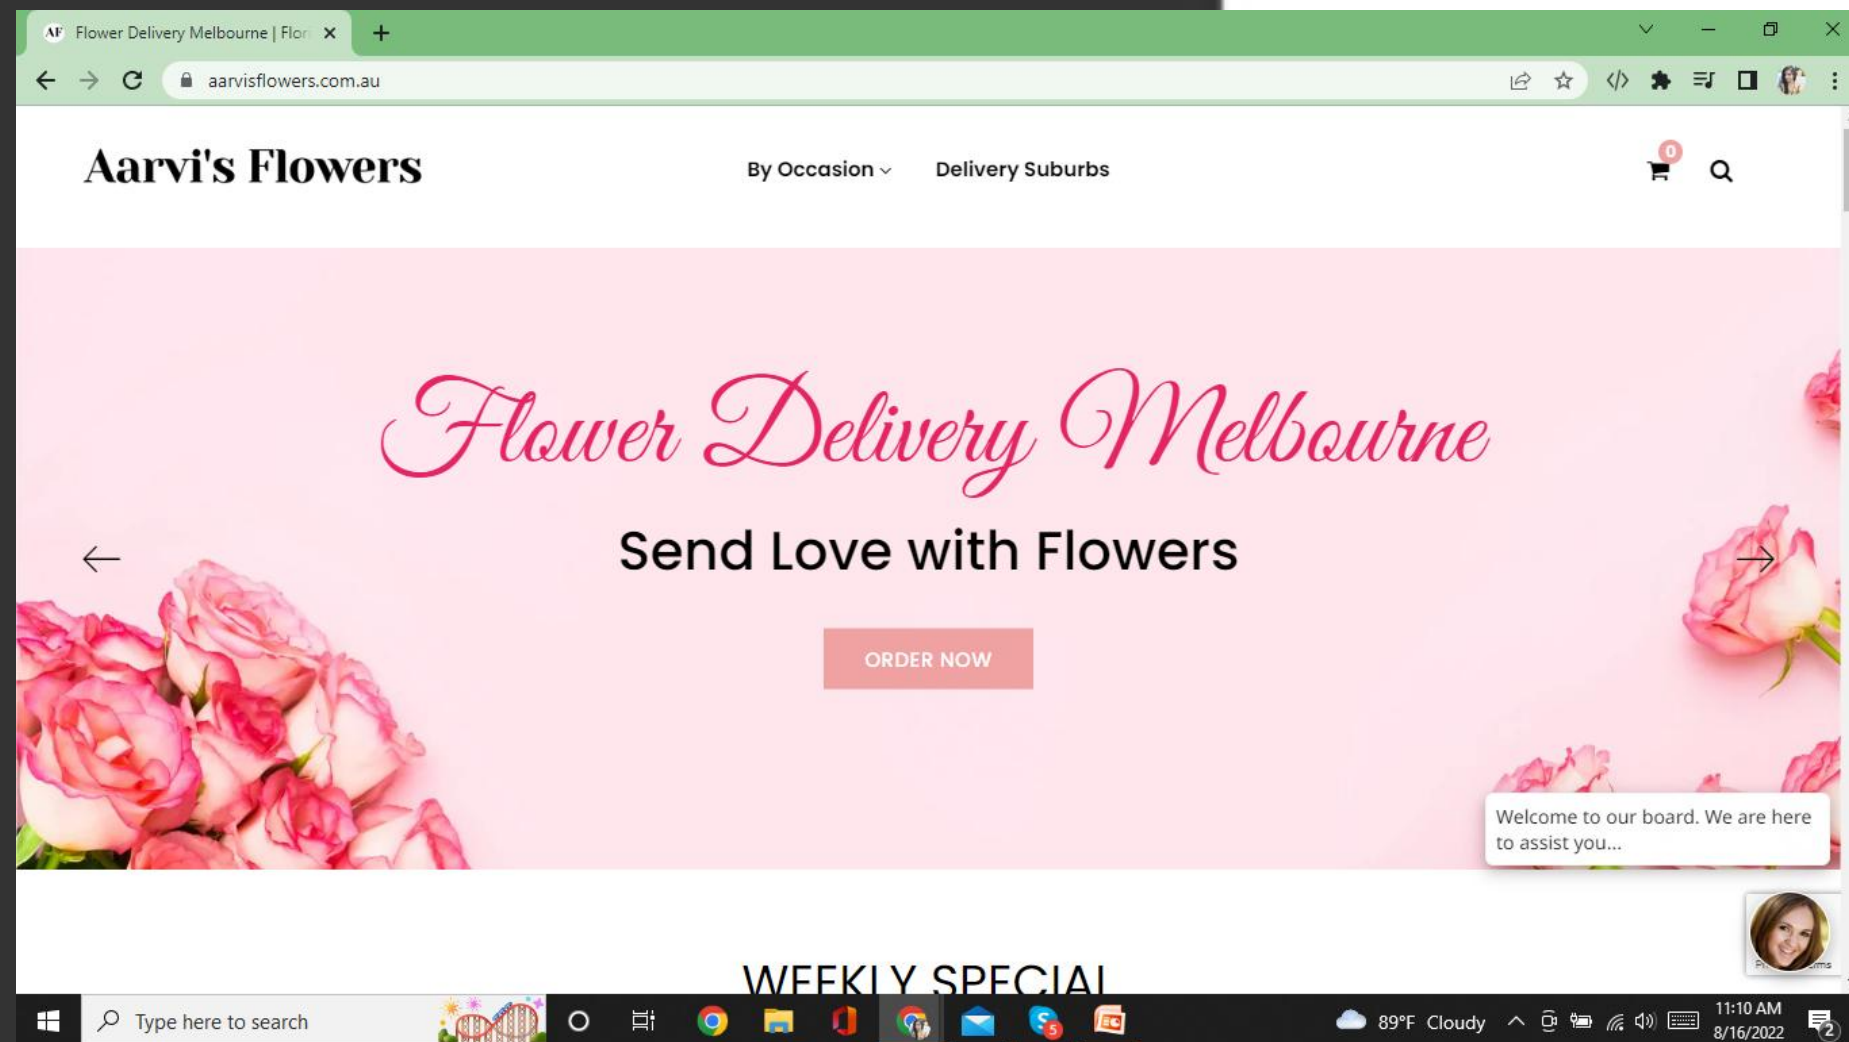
AF Flower Delivery Melbourne | Flor

aarvisflowers.com.au

Aarvi's Flowers

By Occasion

Delivery Suburbs

0

Flower Delivery Melbourne

Send Love with Flowers

ORDER NOW

Welcome to our board. We are here to assist you...

WEEKLY SPECIAL

Type here to search

89°F Cloudy

11:10 AM
8/16/2022